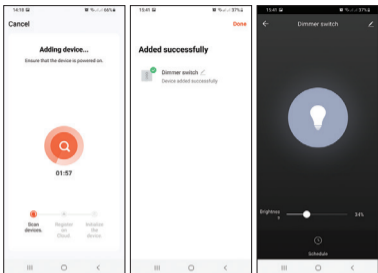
14:10 66%

Cancel

Adding device...

Ensure that the device is powered on.

01:57

Scan devices.

Register on Cloud.

Initialize the device.

15:41 37%

Done

Added successfully

Dimmer switch

Device added successfully

15:41 37%

Dimmer switch

Brightness

34%

Schedule